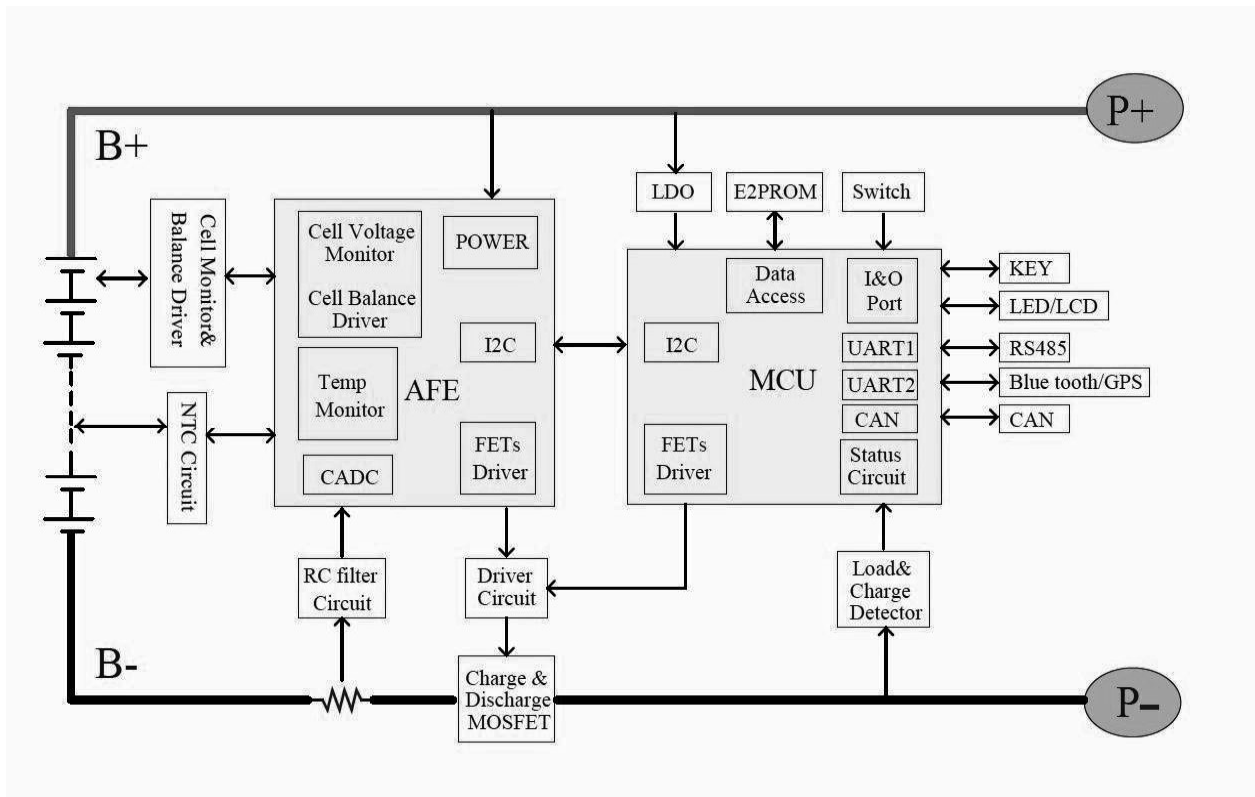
P+

B+

Cell Monitor& Balance Driver

Cell Voltage Monitor

Cell Balance Driver

POWER

I2C

Temp Monitor

AFE

FETs Driver

CADC

NTC Circuit

LDO

E2PROM

Switch

Data Access

I&O Port

I2C

MCU

UART1

UART2

CAN

FETs Driver

Status Circuit

KEY

LED/LCD

RS485

Blue tooth/GPS

CAN

RC filter Circuit

Driver Circuit

Load& Charge Detector

B-

Charge & Discharge MOSFET

P-